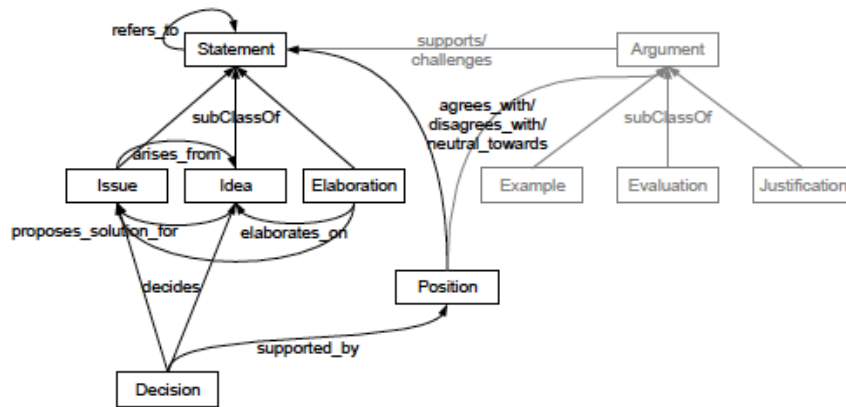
refers_to
Statement
supports/
challenges
Argument
agrees_with/
disagrees_with/
neutral_towards
subClassOf
subClassOf
arises_from
Issue
Idea
Elaboration
Example
Evaluation
Justification
proposes_solution_for
elaborates_on
decides
Position
supported_by
Decision